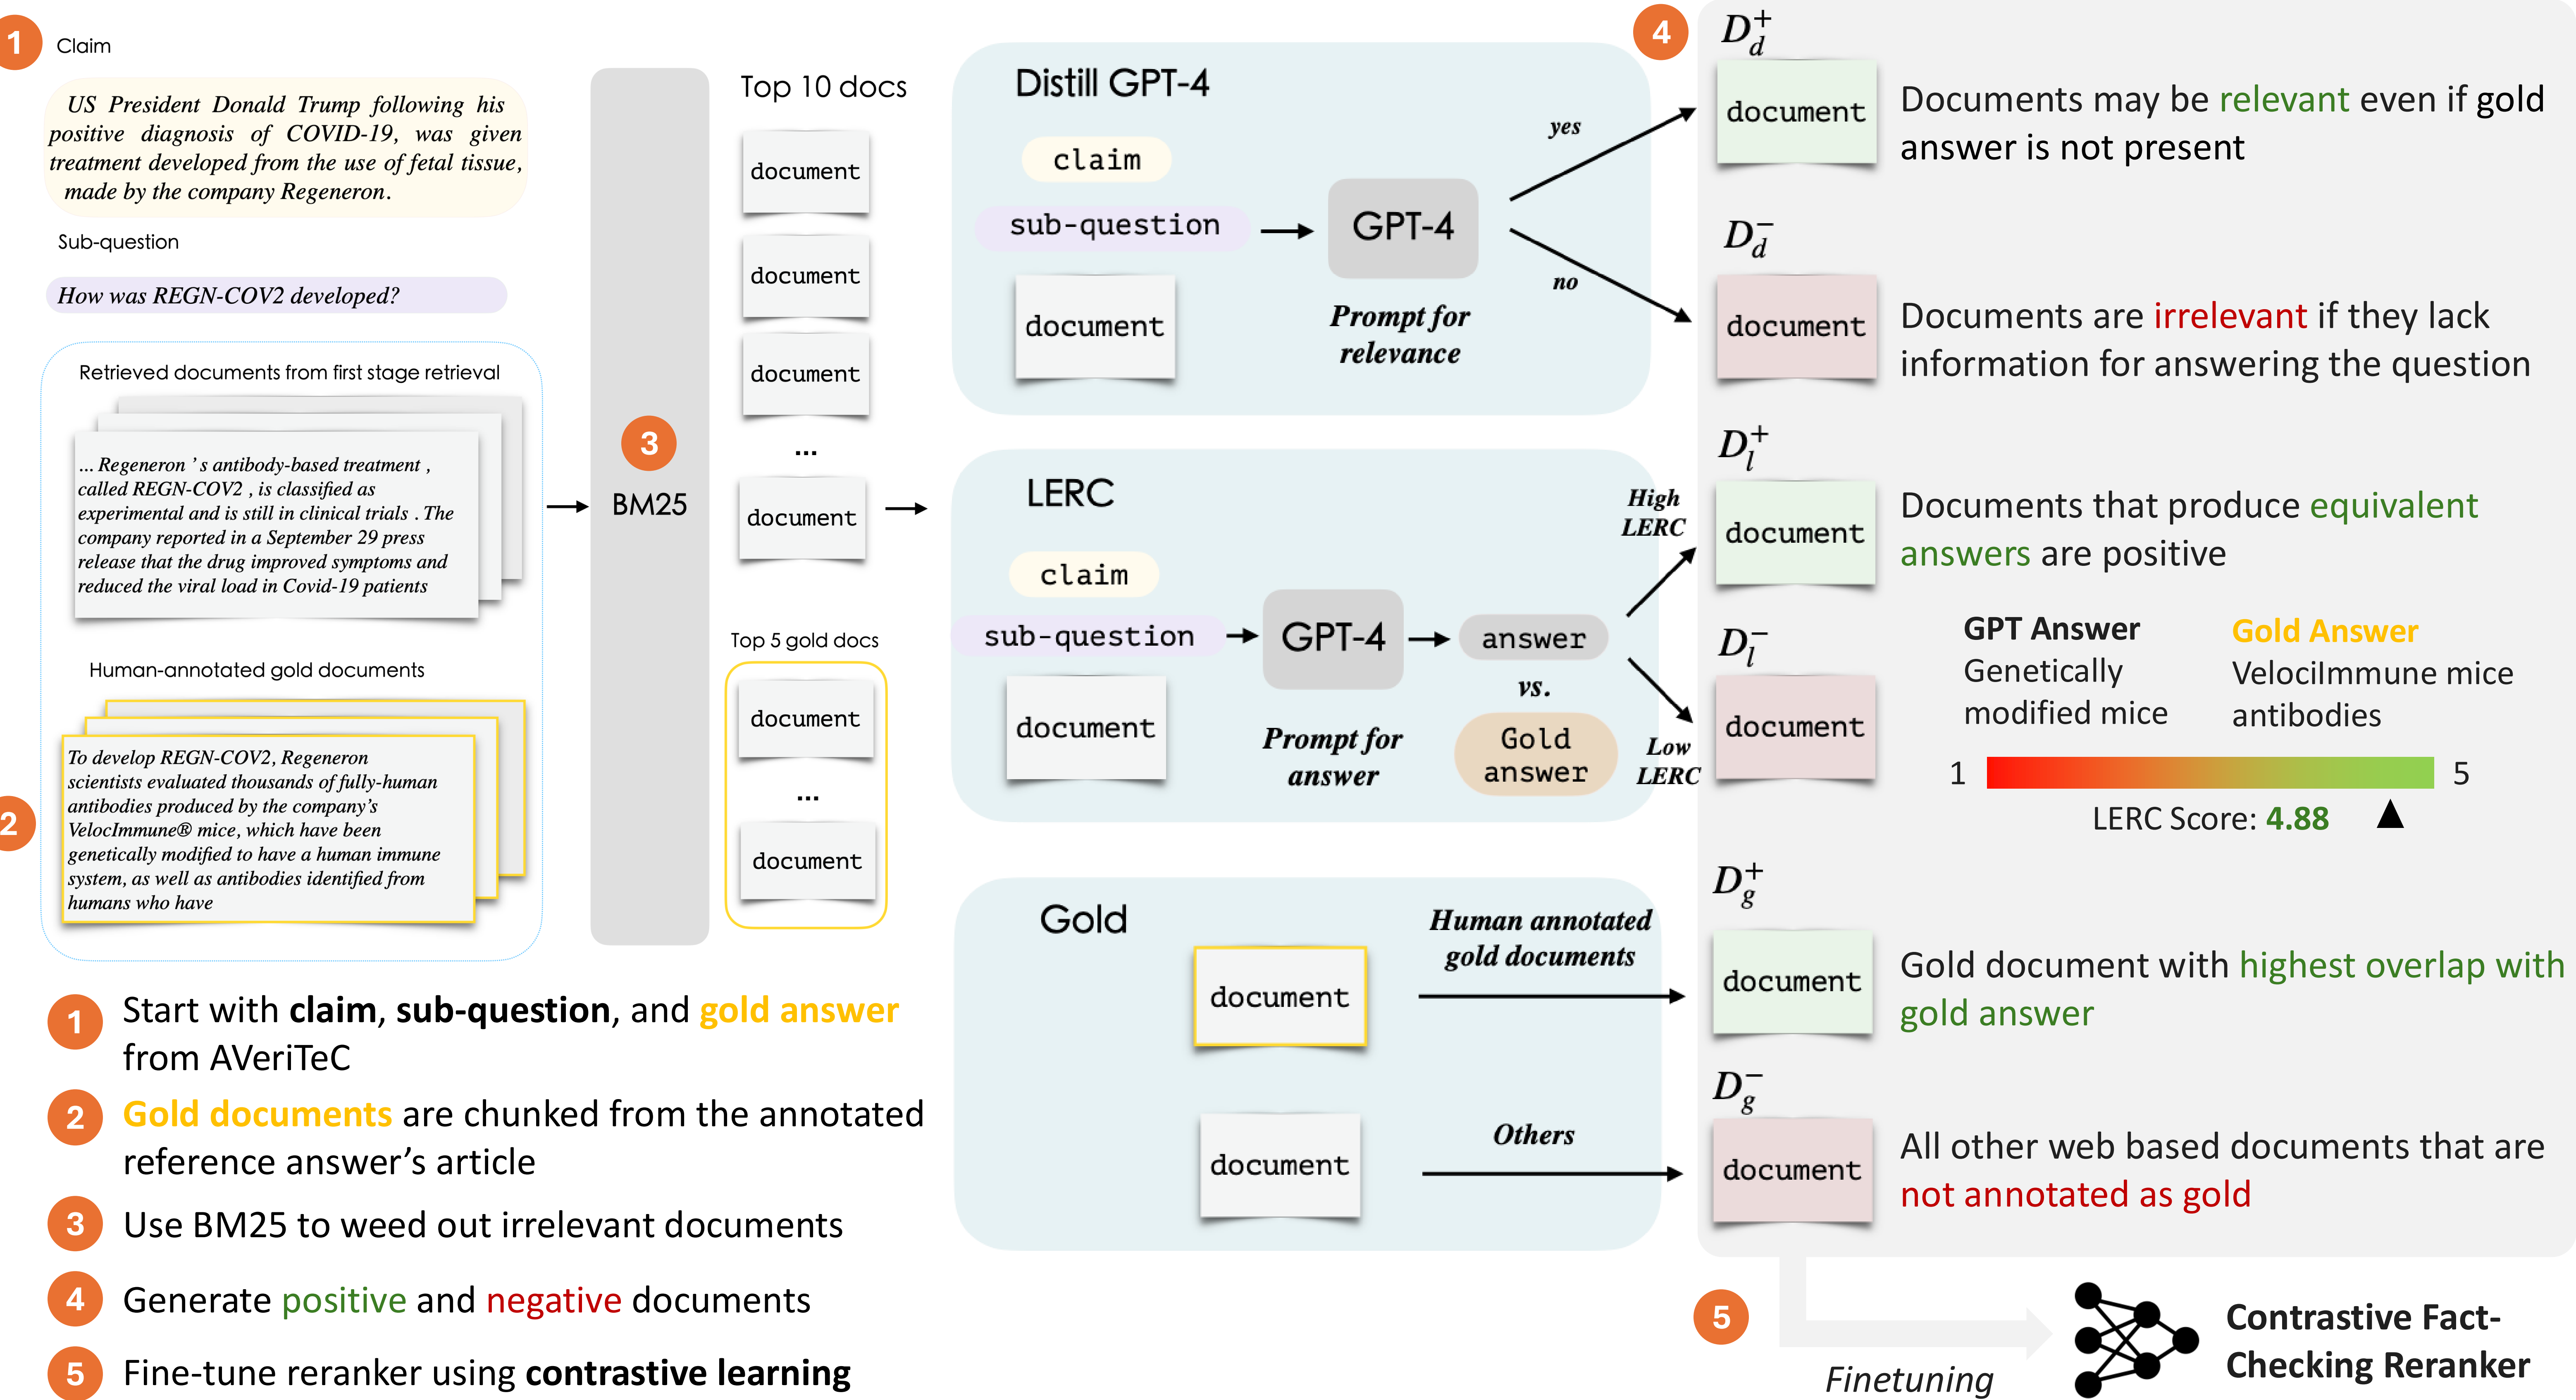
1 Claim

US President Donald Trump following his positive diagnosis of COVID-19, was given treatment developed from the use of fetal tissue, made by the company Regeneron.

Sub-question

How was REGN-COV2 developed?

Retrieved documents from first stage retrieval

... Regeneron ' s antibody-based treatment , called REGN-COV2 , is classified as experimental and is still in clinical trials . The company reported in a September 29 press release that the drug improved symptoms and reduced the viral load in Covid-19 patients

Human-annotated gold documents

2

To develop REGN-COV2, Regeneron scientists evaluated thousands of fully-human antibodies produced by the company's VelocImmune® mice, which have been genetically modified to have a human immune system, as well as antibodies identified from humans who have

3 BM25

Top 10 docs

document

document

document

...

document

Top 5 gold docs

document

...

document

Distill GPT-4

claim

sub-question

document

GPT-4

Prompt for relevance

yes

no

LERC

claim

sub-question

document

GPT-4

answer

vs.

Gold answer

Prompt for answer

High LERC

Low LERC

Gold

document

document

Human annotated gold documents

Others

4

$D_d^+$

document

Documents may be relevant even if gold answer is not present

$D_d^-$

document

Documents are irrelevant if they lack information for answering the question

$D_l^+$

document

Documents that produce equivalent answers are positive

$D_l^-$

document

GPT Answer
Genetically modified mice

Gold Answer
VelocImmune mice antibodies

1 5

LERC Score: 4.88

$D_g^+$

document

Gold document with highest overlap with gold answer

$D_g^-$

document

All other web based documents that are not annotated as gold

1 Start with claim, sub-question, and gold answer from AVeriTeC

2 Gold documents are chunked from the annotated reference answer's article

3 Use BM25 to weed out irrelevant documents

4 Generate positive and negative documents

5 Fine-tune reranker using contrastive learning

5

Finetuning

Contrastive Fact-Checking Reranker